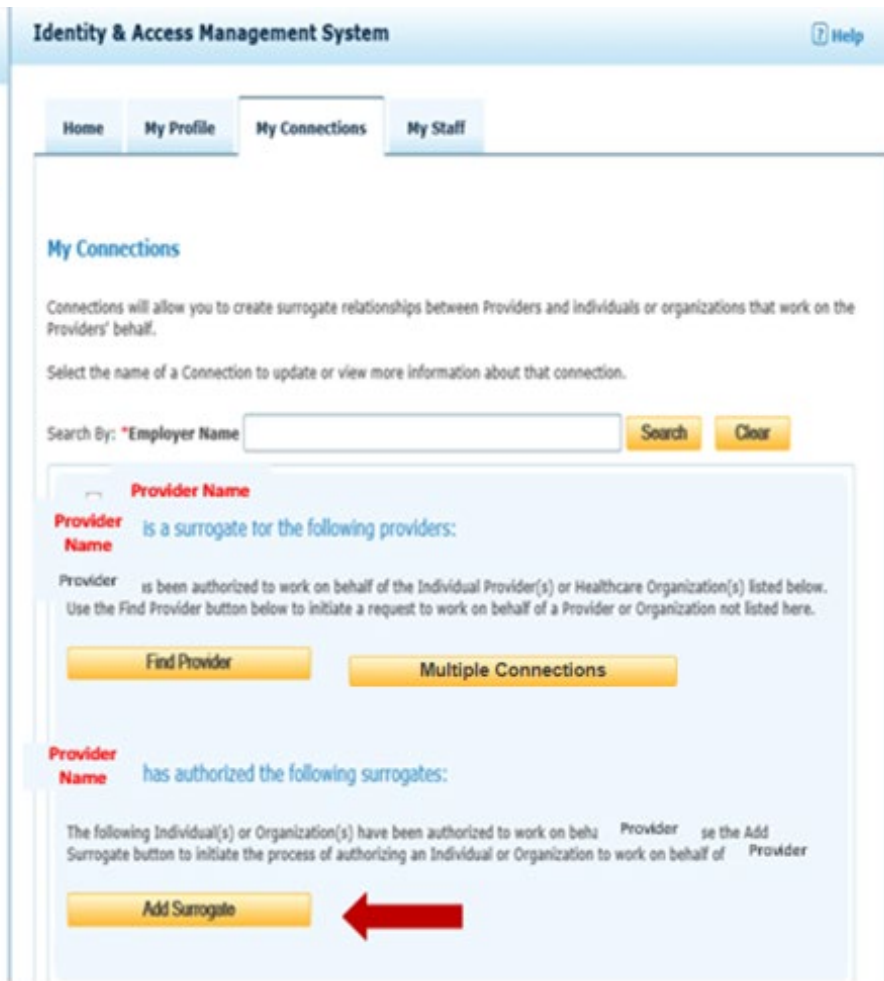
Identity & Access Management System

Help

Home | My Profile | My Connections | My Staff

My Connections

Connections will allow you to create surrogate relationships between Providers and individuals or organizations that work on the Providers' behalf.

Select the name of a Connection to update or view more information about that connection.

Search By: *Employer Name

Search

Clear

Provider Name

Provider Name is a surrogate for the following providers:

Provider is been authorized to work on behalf of the Individual Provider(s) or Healthcare Organization(s) listed below. Use the Find Provider button below to initiate a request to work on behalf of a Provider or Organization not listed here.

Find Provider

Multiple Connections

Provider Name has authorized the following surrogates:

The following Individual(s) or Organization(s) have been authorized to work on beha Provider se the Add Surrogate button to initiate the process of authorizing an Individual or Organization to work on behalf of Provider

Add Surrogate